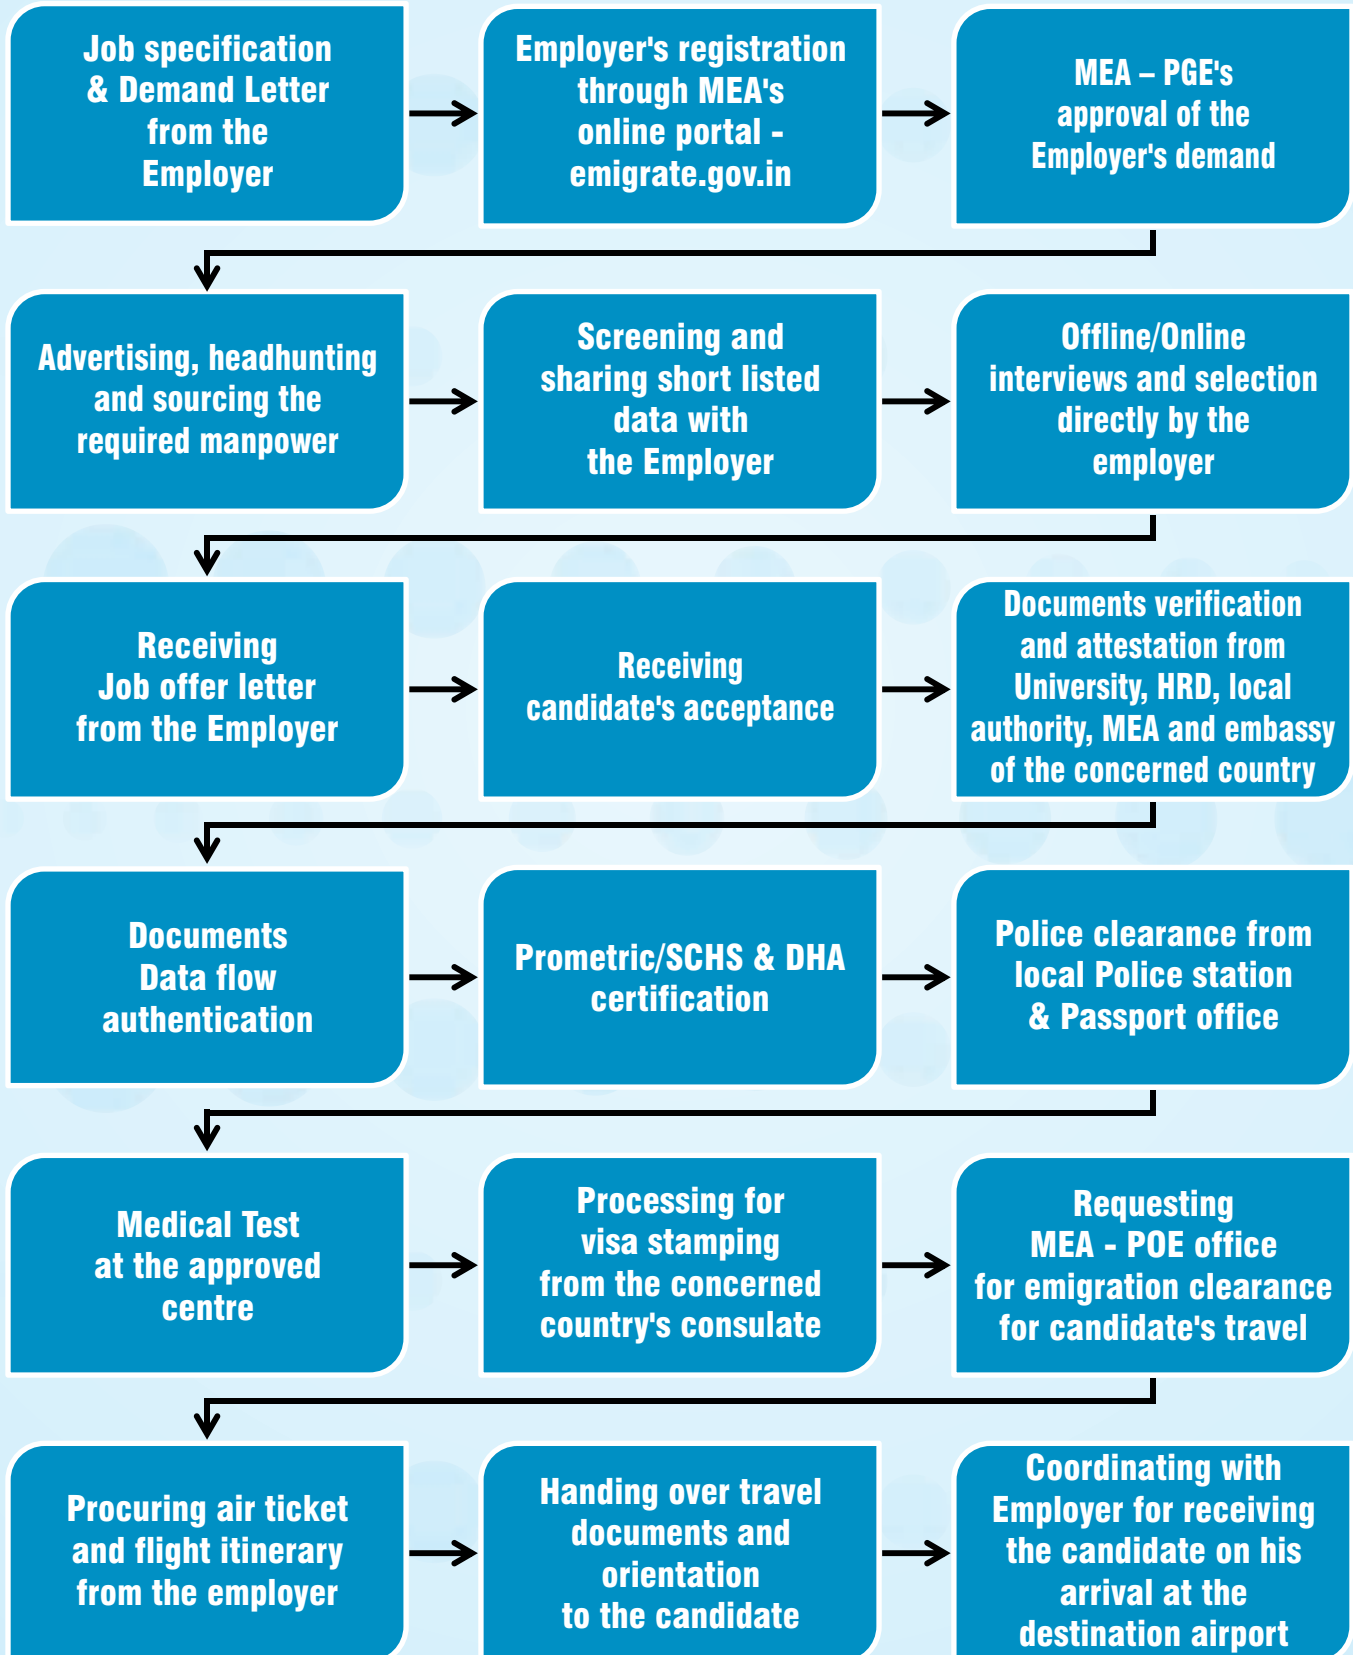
Job specification & Demand Letter from the Employer

Employer's registration through MEA's online portal - emigrate.gov.in

MEA – PGE's approval of the Employer's demand

Advertising, headhunting and sourcing the required manpower

Screening and sharing short listed data with the Employer

Offline/Online interviews and selection directly by the employer

Receiving Job offer letter from the Employer

Receiving candidate's acceptance

Documents verification and attestation from University, HRD, local authority, MEA and embassy of the concerned country

Documents Data flow authentication

Prometric/SCHS & DHA certification

Police clearance from local Police station & Passport office

Medical Test at the approved centre

Processing for visa stamping from the concerned country's consulate

Requesting MEA - POE office for emigration clearance for candidate's travel

Procuring air ticket and flight itinerary from the employer

Handing over travel documents and orientation to the candidate

Coordinating with Employer for receiving the candidate on his arrival at the destination airport